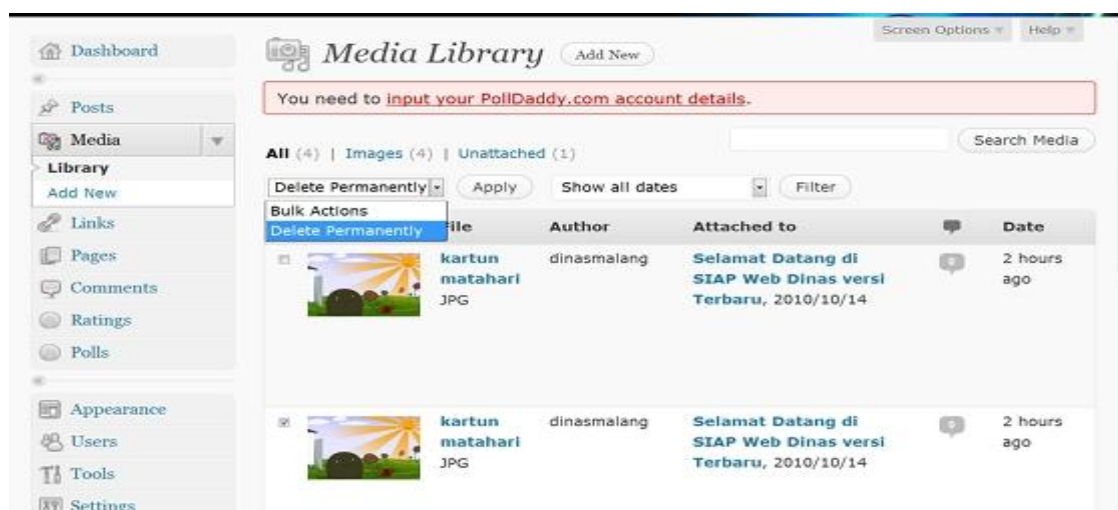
Dashboard
Posts
Media
Library
Add New
Links
Pages
Comments
Ratings
Polls
Appearance
Users
Tools
Settings

Media Library Add New

Screen Options Help

You need to input your PollDaddy.com account details.

All (4) | Images (4) | Unattached (1)

Search Media

Delete Permanently Apply Show all dates Filter

Bulk Actions
Delete Permanently

| | File | Author | Attached to | | Date |
|---|---|---|---|---|---|
| | kartun matahari JPG | dinasmalang | Selamat Datang di SIAP Web Dinas versi Terbaru, 2010/10/14 | 0 | 2 hours ago |
| | kartun matahari JPG | dinasmalang | Selamat Datang di SIAP Web Dinas versi Terbaru, 2010/10/14 | 0 | 2 hours ago |